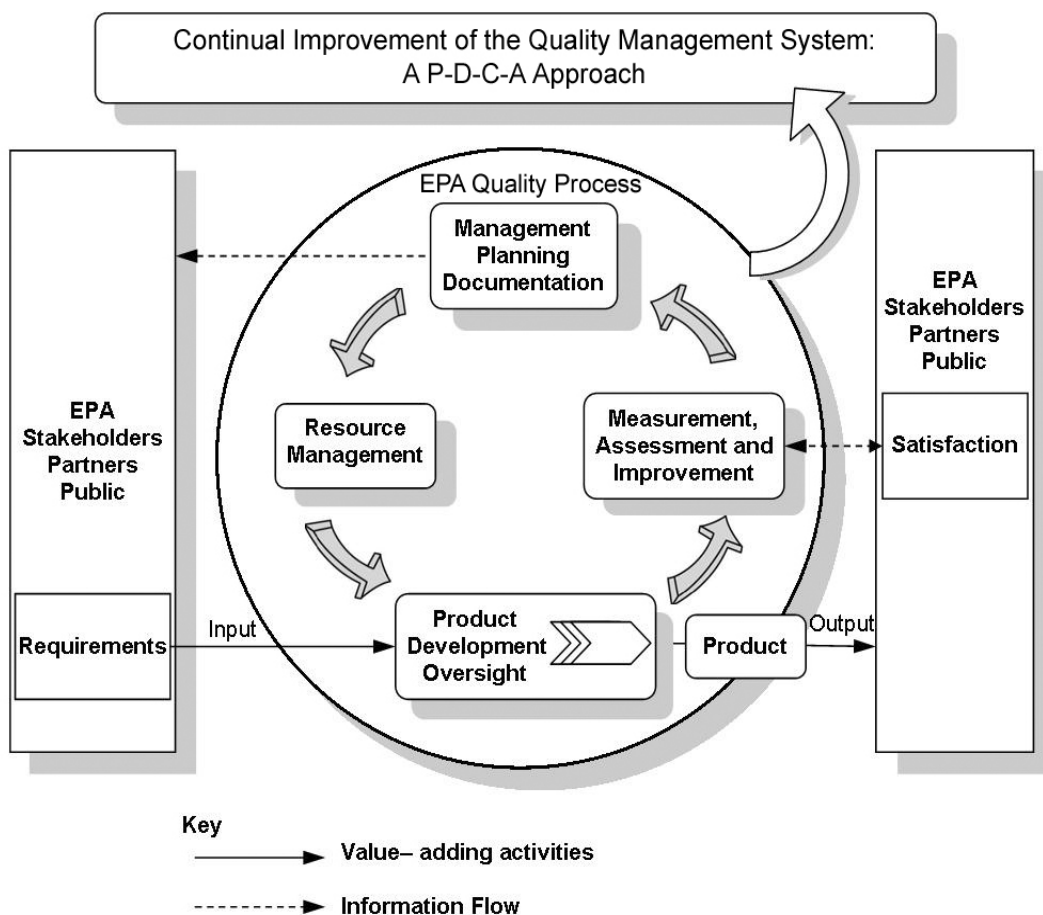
Continual Improvement of the Quality Management System:
A P-D-C-A Approach

EPA
Stakeholders
Partners
Public

Requirements

Input

EPA Quality Process

Management
Planning
Documentation

Resource
Management

Measurement,
Assessment and
Improvement

Product
Development
Oversight

Product

Output

EPA
Stakeholders
Partners
Public

Satisfaction

Key

Value– adding activities

Information Flow